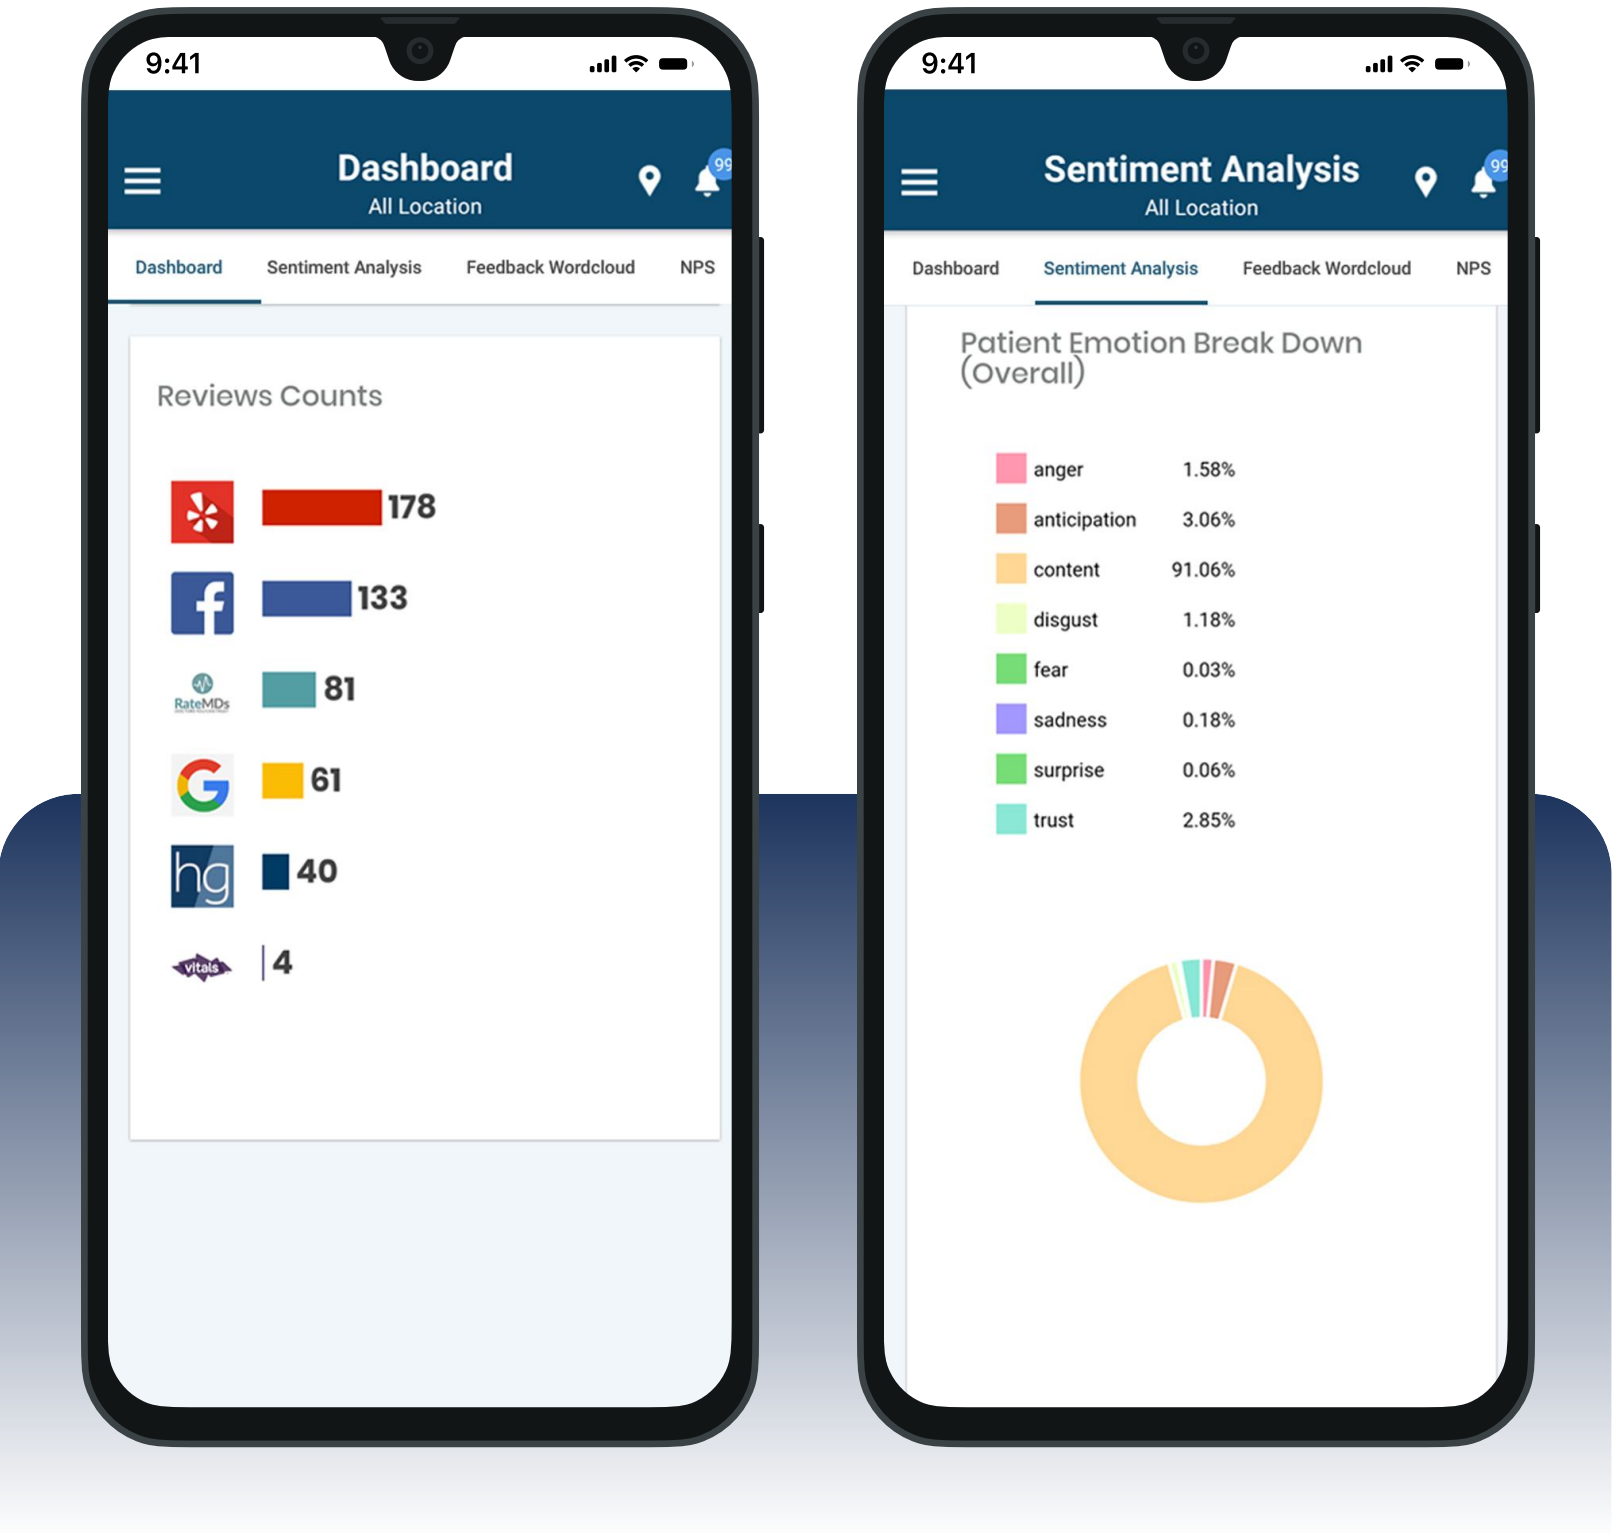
9:41

Dashboard
All Location

99

Dashboard Sentiment Analysis Feedback Wordcloud NPS

Reviews Counts

178

133

RateMDs 81

61

hg 40

vitals 4

9:41

Sentiment Analysis
All Location

99

Dashboard Sentiment Analysis Feedback Wordcloud NPS

Patient Emotion Break Down (Overall)

| | |
|---|---|
| anger | 1.58% |
| anticipation | 3.06% |
| content | 91.06% |
| disgust | 1.18% |
| fear | 0.03% |
| sadness | 0.18% |
| surprise | 0.06% |
| trust | 2.85% |